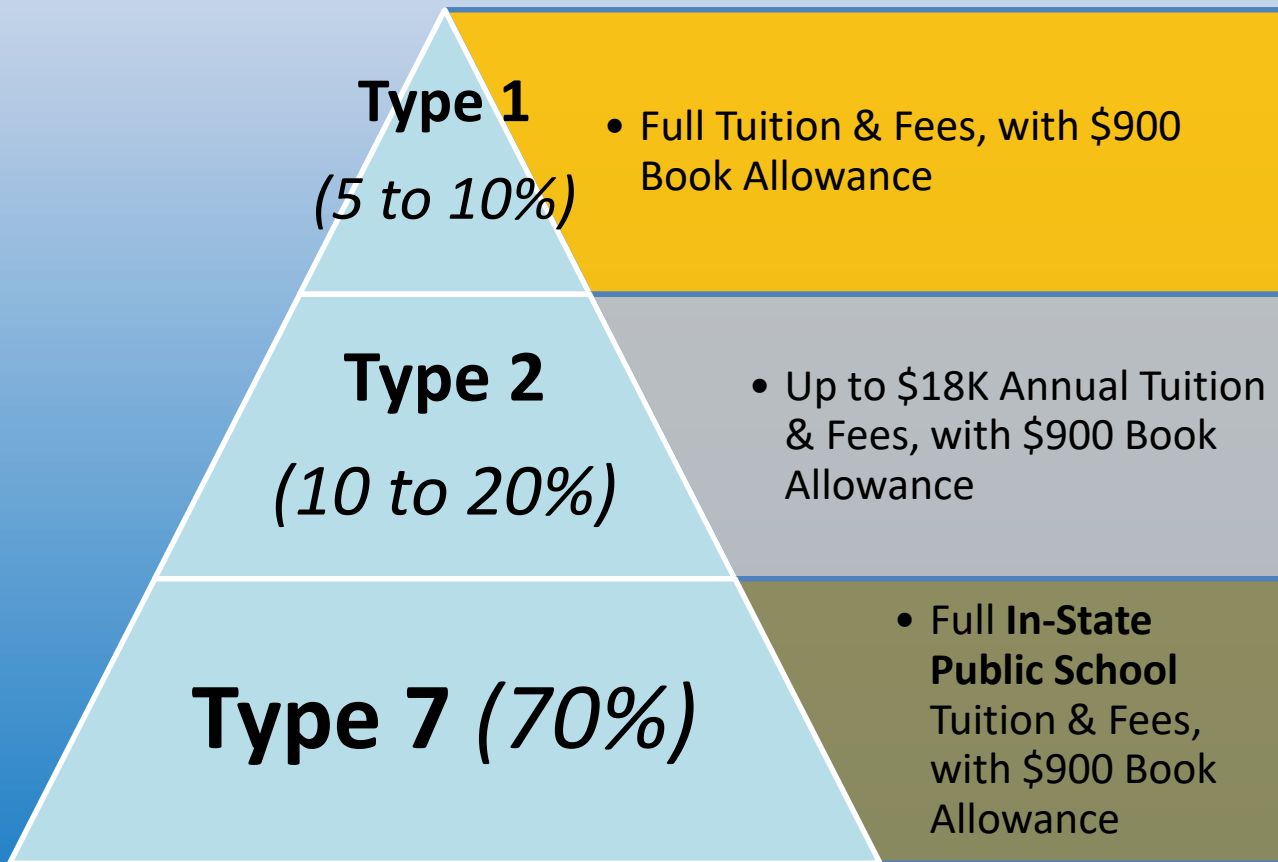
Type 1
(5 to 10%)

• Full Tuition & Fees, with \$900 Book Allowance

Type 2
(10 to 20%)

• Up to \$18K Annual Tuition & Fees, with \$900 Book Allowance

Type 7 (70%)

• Full In-State Public School Tuition & Fees, with \$900 Book Allowance